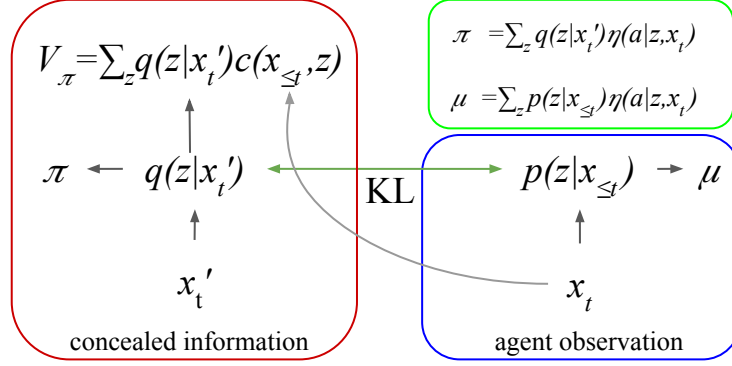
$V_\pi = \sum_z q(z|x_t')c(x_{\leq t}, z)$

$\pi = \sum_z q(z|x_t')\eta(a|z, x_t)$

$\mu = \sum_z p(z|x_{\leq t})\eta(a|z, x_t)$

$\pi$ ← $q(z|x_t')$

KL

$p(z|x_{\leq t})$ → $\mu$

$x_t'$

$x_t$

concealed information

agent observation